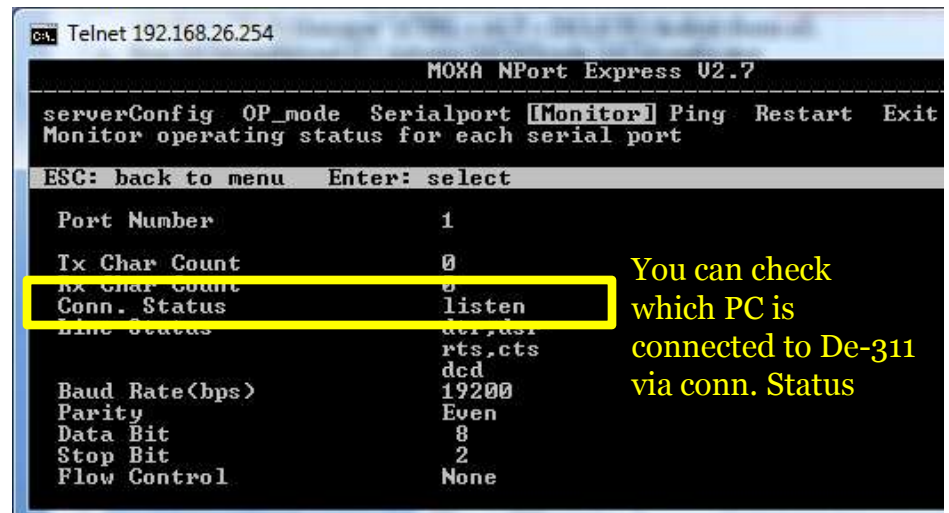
Telnet 192.168.26.254

MOXA NPort Express V2.7

serverConfig OP_mode Serialport [Monitor] Ping Restart Exit
Monitor operating status for each serial port

ESC: back to menu Enter: select

Port Number 1

Tx Char Count 0
Rx Char Count 0
Conn. Status listen
Line Status dtr,dsr
rts,cts
dcd
Baud Rate(bps) 19200
Parity Even
Data Bit 8
Stop Bit 2
Flow Control None

You can check which PC is connected to De-311 via conn. Status